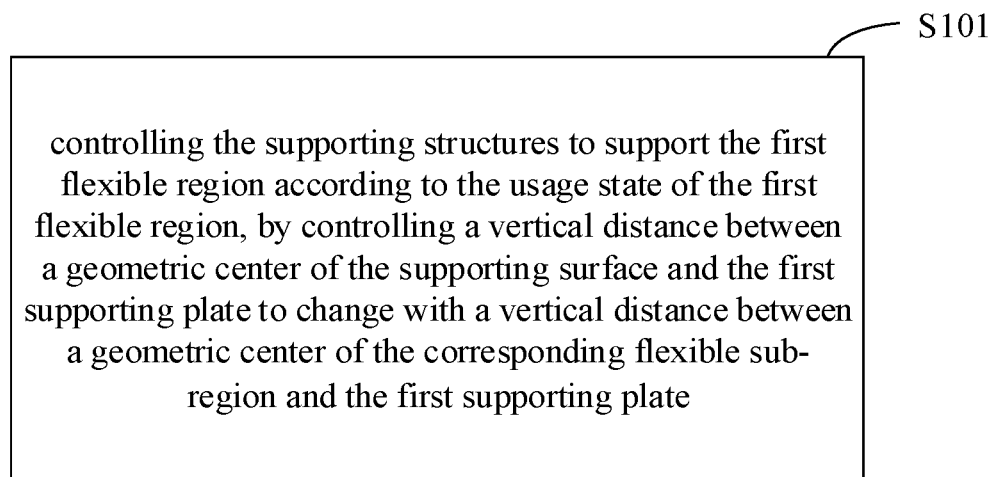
S101

controlling the supporting structures to support the first flexible region according to the usage state of the first flexible region, by controlling a vertical distance between a geometric center of the supporting surface and the first supporting plate to change with a vertical distance between a geometric center of the corresponding flexible subregion and the first supporting plate